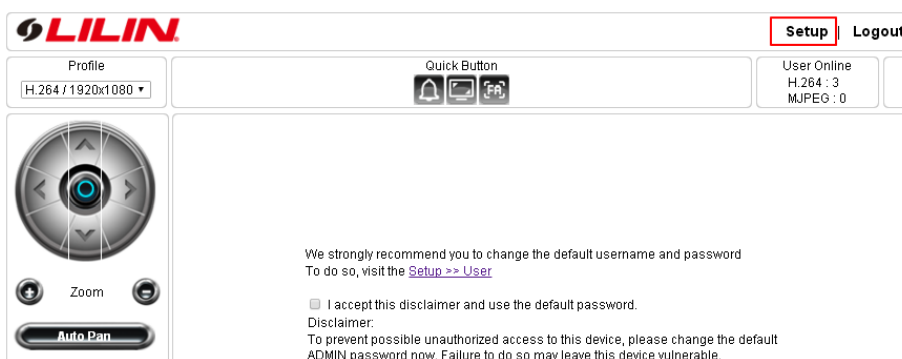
LILIN

Setup | Logout

Profile
H.264 / 1920x1080 ▾

Quick Button

User Online
H.264 : 3
MJPEG : 0

Zoom

Auto Pan

We strongly recommend you to change the default username and password
To do so, visit the Setup >> User

I accept this disclaimer and use the default password.
Disclaimer:
To prevent possible unauthorized access to this device, please change the default ADMIN password now. Failure to do so may leave this device vulnerable.